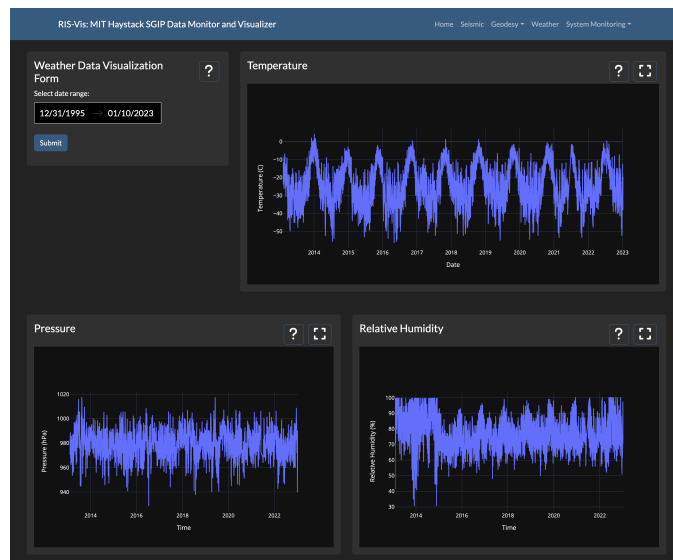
RIS-Vis: MIT Haystack SGIP Data Monitor and Visualizer

Home Seismic Geodesy Weather System Monitoring

Weather Data Visualization Form

?

Select date range:

12/31/1995 → 01/10/2023

Submit

Temperature

?

Temperature (C)

0
−10
−20
−30
−40
−50

2014 2015 2016 2017 2018 2019 2020 2021 2022 2023

Date

Pressure

?

Pressure (hPa)

1020
1000
980
960
940

2014 2016 2018 2020 2022

Time

Relative Humidity

?

Relative Humidity (%)

100
90
80
70
60
50
40
30

2014 2016 2018 2020 2022

Time